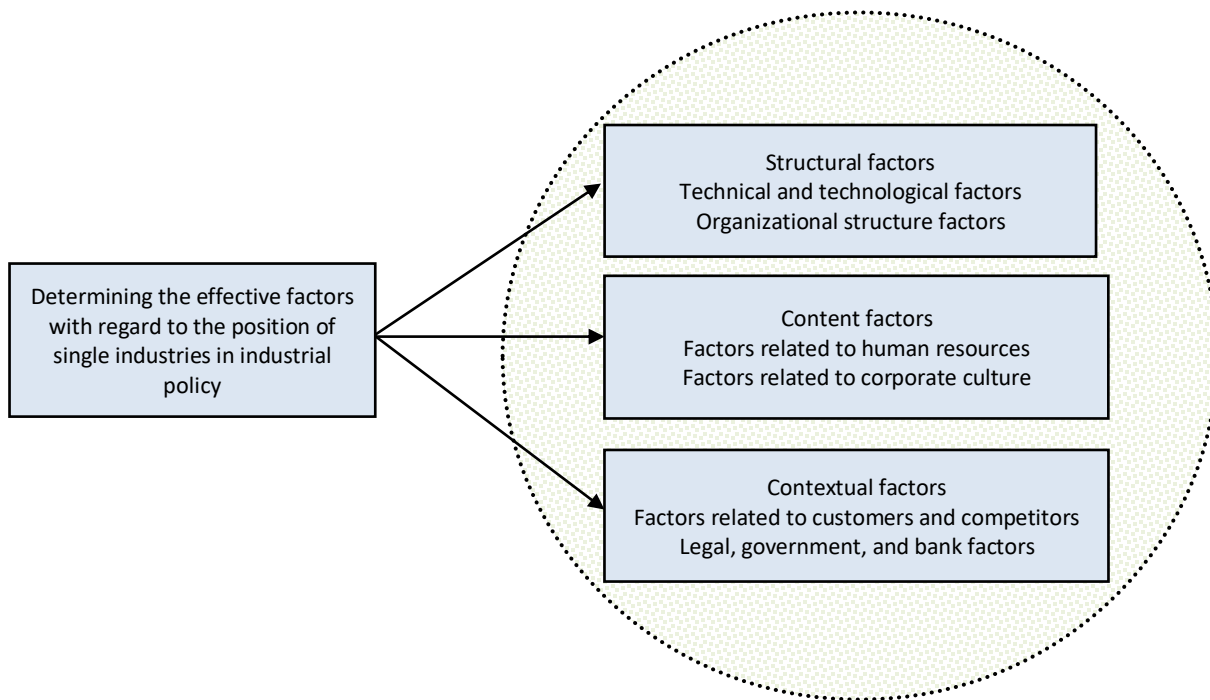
Determining the effective factors with regard to the position of single industries in industrial policy

Structural factors
Technical and technological factors
Organizational structure factors

Content factors
Factors related to human resources
Factors related to corporate culture

Contextual factors
Factors related to customers and competitors
Legal, government, and bank factors